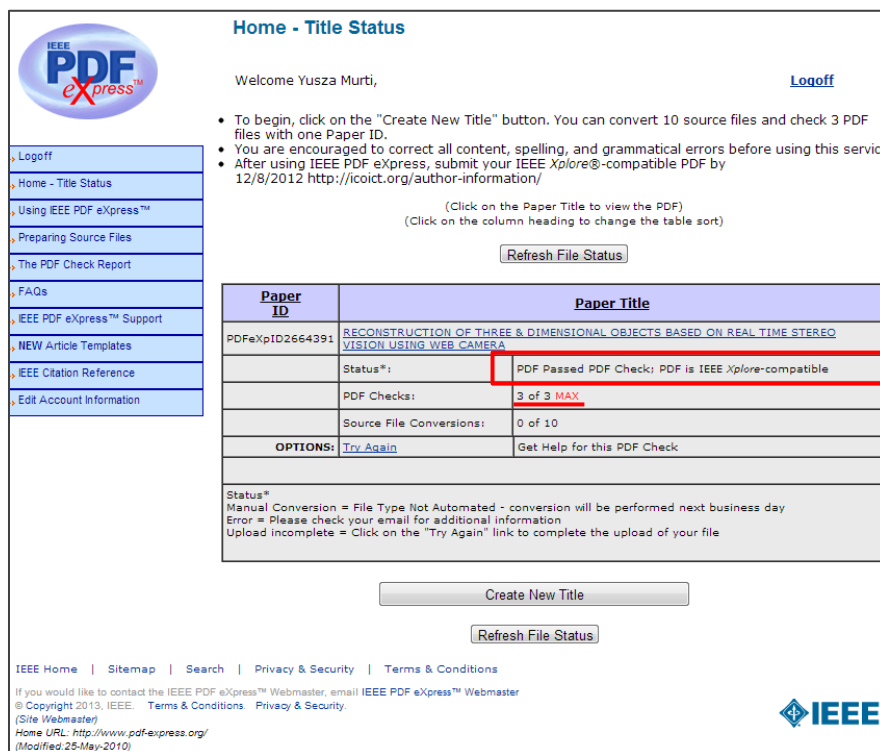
IEEE PDF eXpress™

Home - Title Status

Welcome Yusza Murti,

Logoff

Logoff
Home - Title Status
Using IEEE PDF eXpress™
Preparing Source Files
The PDF Check Report
FAQs
IEEE PDF eXpress™ Support
NEW Article Templates
IEEE Citation Reference
Edit Account Information

- To begin, click on the "Create New Title" button. You can convert 10 source files and check 3 PDF files with one Paper ID.
- You are encouraged to correct all content, spelling, and grammatical errors before using this servic
- After using IEEE PDF eXpress, submit your IEEE Xplore®-compatible PDF by 12/8/2012 http://icoict.org/author-information/

(Click on the Paper Title to view the PDF)
(Click on the column heading to change the table sort)

Refresh File Status

| Paper ID | Paper Title | |
|---|---|---|
| PDFeXpID2664391 | RECONSTRUCTION OF THREE & DIMENSIONAL OBJECTS BASED ON REAL TIME STEREO VISION USING WEB CAMERA | |
| | Status*: | PDF Passed PDF Check: PDF is IEEE Xplore-compatible |
| | PDF Checks: | 3 of 3 MAX |
| | Source File Conversions: | 0 of 10 |
| OPTIONS: | Try Again | Get Help for this PDF Check |

Status*
Manual Conversion = File Type Not Automated - conversion will be performed next business day
Error = Please check your email for additional information
Upload incomplete = Click on the "Try Again" link to complete the upload of your file

Create New Title

Refresh File Status

IEEE Home | Sitemap | Search | Privacy & Security | Terms & Conditions

If you would like to contact the IEEE PDF eXpress™ Webmaster, email IEEE PDF eXpress™ Webmaster
© Copyright 2013, IEEE. Terms & Conditions. Privacy & Security.
(Site Webmaster)
Home URL: http://www.pdf-express.org/
(Modified:25-May-2010)

IEEE